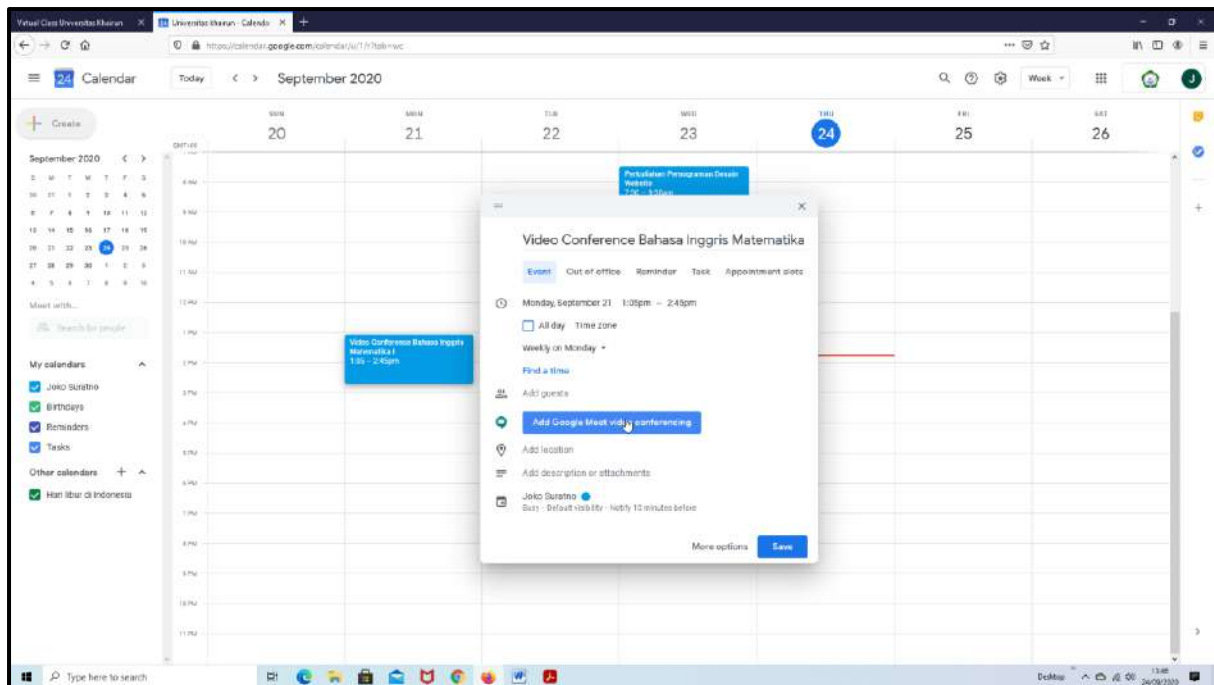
Virtual Class Universitas Khairun | Universitas Khairun - Calendar

https://calendar.google.com/calendar/u/1/r?tab=wc

24 Calendar | Today | < > | September 2020 | Week

Create

September 2020

| S | M | T | W | T | F | S |
|---|---|---|---|---|---|---|
| 30 | 31 | 1 | 2 | 3 | 4 | 5 |
| 6 | 7 | 8 | 9 | 10 | 11 | 12 |
| 13 | 14 | 15 | 16 | 17 | 18 | 19 |
| 20 | 21 | 22 | 23 | 24 | 25 | 26 |
| 27 | 28 | 29 | 30 | 1 | 2 | 3 |
| 4 | 5 | 6 | 7 | 8 | 9 | 10 |

Meet with...

Search for people

My calendars
Joko Suratno
Birthdays
Reminders
Tasks

Other calendars
Hari libur di Indonesia

SUN 20 | MON 21 | TUE 22 | WED 23 | THU 24 | FRI 25 | SAT 26

GMT+09

8 AM, 9 AM, 10 AM, 11 AM, 12 PM, 1 PM, 2 PM, 3 PM, 4 PM, 5 PM, 6 PM, 7 PM, 8 PM, 9 PM, 10 PM, 11 PM

Perkuliahan Pemrograman Desain Website
7:30 – 9:30am

Video Conference Bahasa Inggris Matematika I
1:05 – 2:45pm

Video Conference Bahasa Inggris Matematika

Event | Out of office | Reminder | Task | Appointment slots

Monday, September 21 1:05pm – 2:45pm
All day Time zone
Weekly on Monday
Find a time
Add guests
Add Google Meet video conferencing
Add location
Add description or attachments
Joko Suratno
Busy · Default visibility · Notify 10 minutes before

More options | Save

Type here to search

Desktop 13:46 24/09/2020